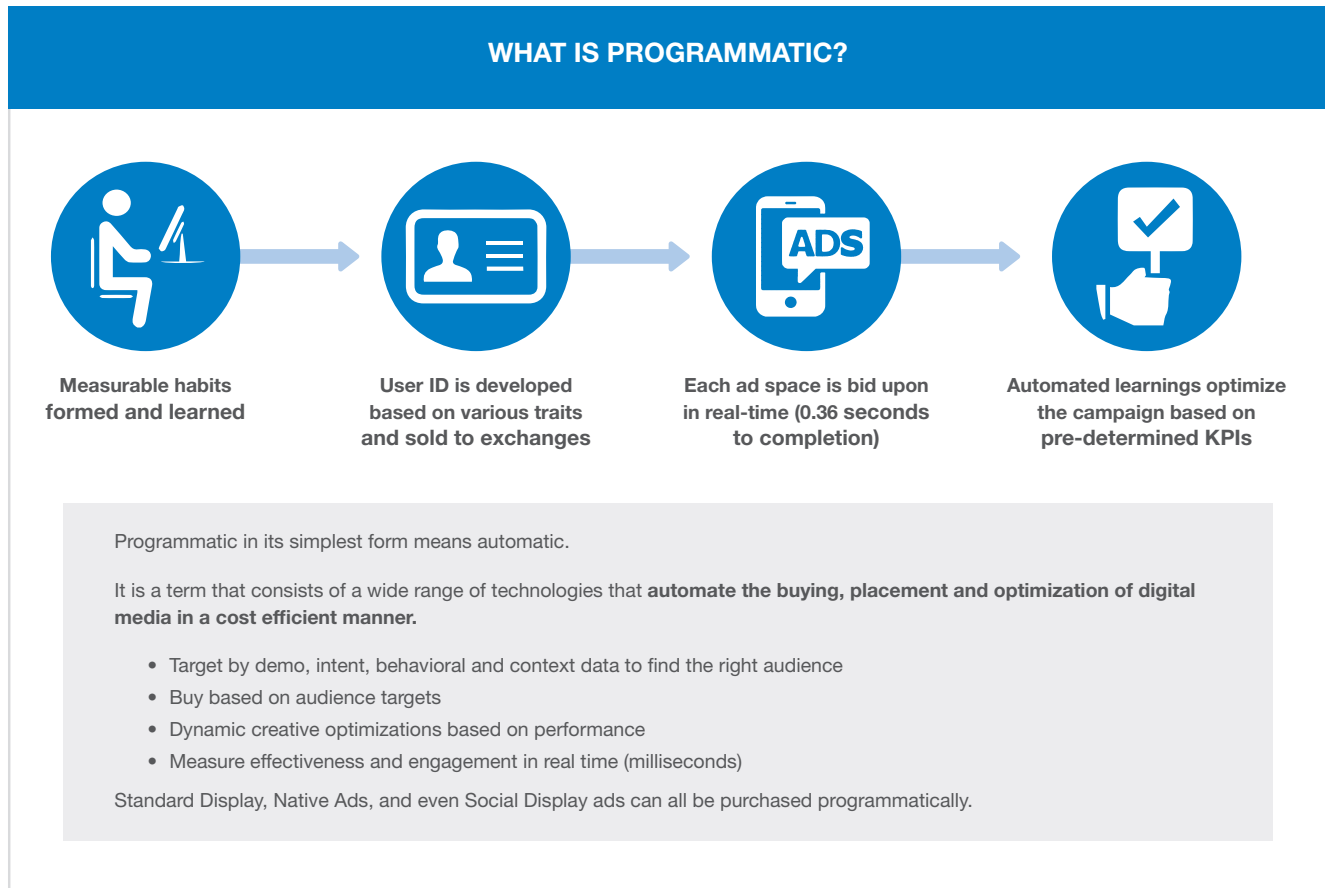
WHAT IS PROGRAMMATIC?

ADS

Measurable habits formed and learned

User ID is developed based on various traits and sold to exchanges

Each ad space is bid upon in real-time (0.36 seconds to completion)

Automated learnings optimize the campaign based on pre-determined KPIs

Programmatic in its simplest form means automatic.

It is a term that consists of a wide range of technologies that **automate the buying, placement and optimization of digital media in a cost efficient manner.**

- Target by demo, intent, behavioral and context data to find the right audience
- Buy based on audience targets
- Dynamic creative optimizations based on performance
- Measure effectiveness and engagement in real time (milliseconds)

Standard Display, Native Ads, and even Social Display ads can all be purchased programmatically.